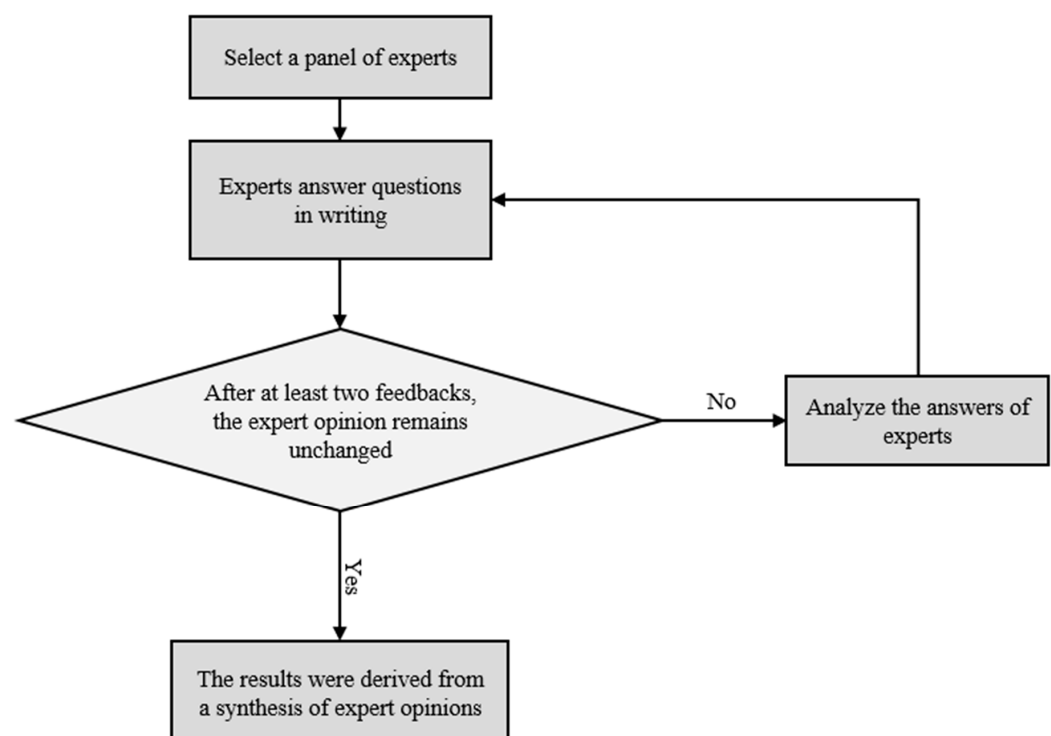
Select a panel of experts

Experts answer questions in writing

After at least two feedbacks, the expert opinion remains unchanged

No

Analyze the answers of experts

Yes

The results were derived from a synthesis of expert opinions